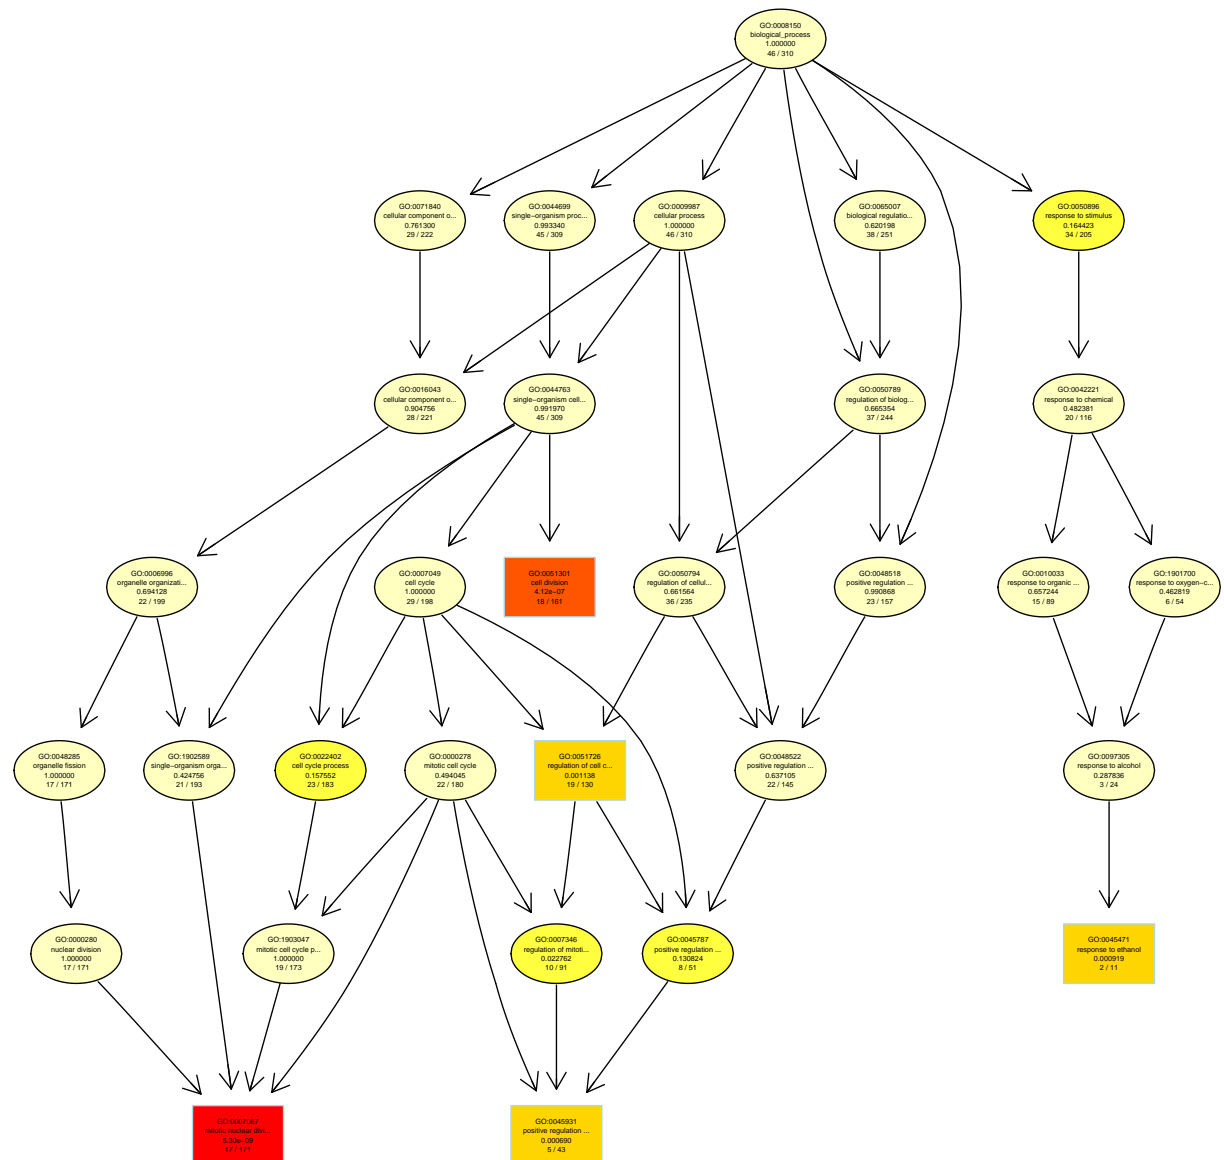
GO:0008150
biological_process
1.000000
46 / 310

GO:0071840
cellular component o...
0.761300
29 / 222

GO:0044699
single-organism proc...
0.993340
45 / 309

GO:0009987
cellular process
1.000000
46 / 310

GO:0065007
biological regulatio...
0.620198
38 / 251

GO:0050896
response to stimulus
0.164423
34 / 205

GO:0016043
cellular component o...
0.904756
28 / 221

GO:0044763
single-organism cell...
0.991970
45 / 309

GO:0050789
regulation of biolog...
0.665354
37 / 244

GO:0042221
response to chemical
0.482381
20 / 116

GO:0006996
organelle organizati...
0.694128
22 / 199

GO:0007049
cell cycle
1.000000
29 / 198

GO:0051301
cell division
4.12e-07
18 / 161

GO:0050794
regulation of cellul...
0.661564
36 / 235

GO:0048518
positive regulation ...
0.990868
23 / 157

GO:0010033
response to organic ...
0.657244
15 / 89

GO:1901700
response to oxygen-c...
0.462819
6 / 54

GO:0048285
organelle fission
1.000000
17 / 171

GO:1902589
single-organism orga...
0.424756
21 / 193

GO:0022402
cell cycle process
0.157552
23 / 183

GO:0000278
mitotic cell cycle
0.494045
22 / 180

GO:0051726
regulation of cell c...
0.001138
19 / 130

GO:0048522
positive regulation ...
0.637105
22 / 145

GO:0097305
response to alcohol
0.287836
3 / 24

GO:0000280
nuclear division
1.000000
17 / 171

GO:1903047
mitotic cell cycle p...
1.000000
19 / 173

GO:0007346
regulation of mitoti...
0.022762
10 / 91

GO:0045787
positive regulation ...
0.130824
8 / 51

GO:0045471
response to ethanol
0.000919
2 / 11

GO:0007067
mitotic nuclear divi...
5.30e-08
17 / 121

GO:0045931
positive regulation ...
0.000690
5 / 43